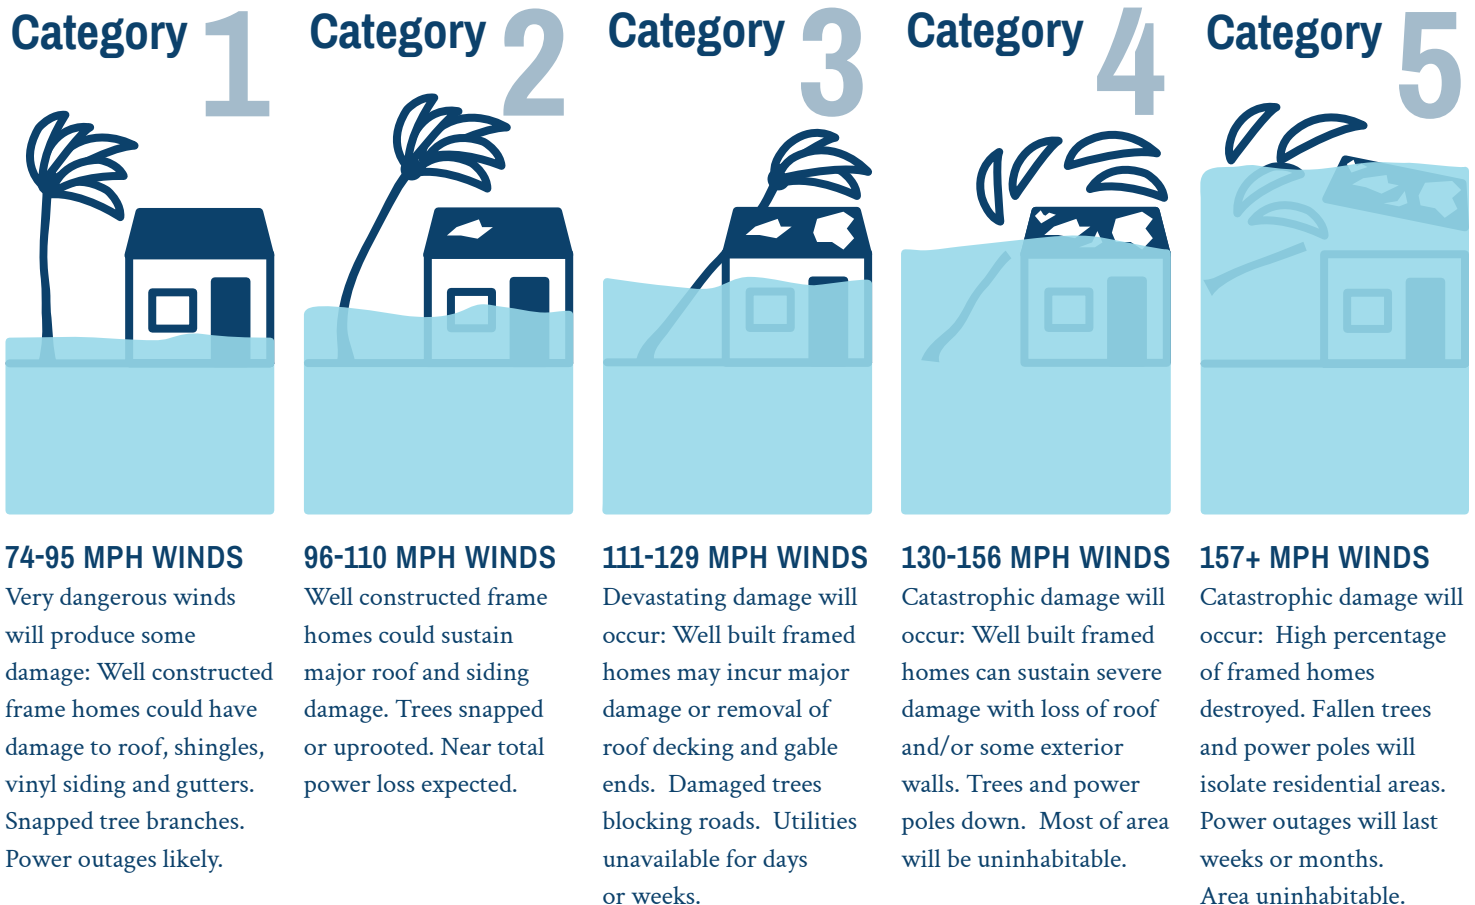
Category 1

74-95 MPH WINDS
Very dangerous winds will produce some damage: Well constructed frame homes could have damage to roof, shingles, vinyl siding and gutters. Snapped tree branches. Power outages likely.

Category 2

96-110 MPH WINDS
Well constructed frame homes could sustain major roof and siding damage. Trees snapped or uprooted. Near total power loss expected.

Category 3

111-129 MPH WINDS
Devastating damage will occur: Well built framed homes may incur major damage or removal of roof decking and gable ends. Damaged trees blocking roads. Utilities unavailable for days or weeks.

Category 4

130-156 MPH WINDS
Catastrophic damage will occur: Well built framed homes can sustain severe damage with loss of roof and/or some exterior walls. Trees and power poles down. Most of area will be uninhabitable.

Category 5

157+ MPH WINDS
Catastrophic damage will occur: High percentage of framed homes destroyed. Fallen trees and power poles will isolate residential areas. Power outages will last weeks or months. Area uninhabitable.